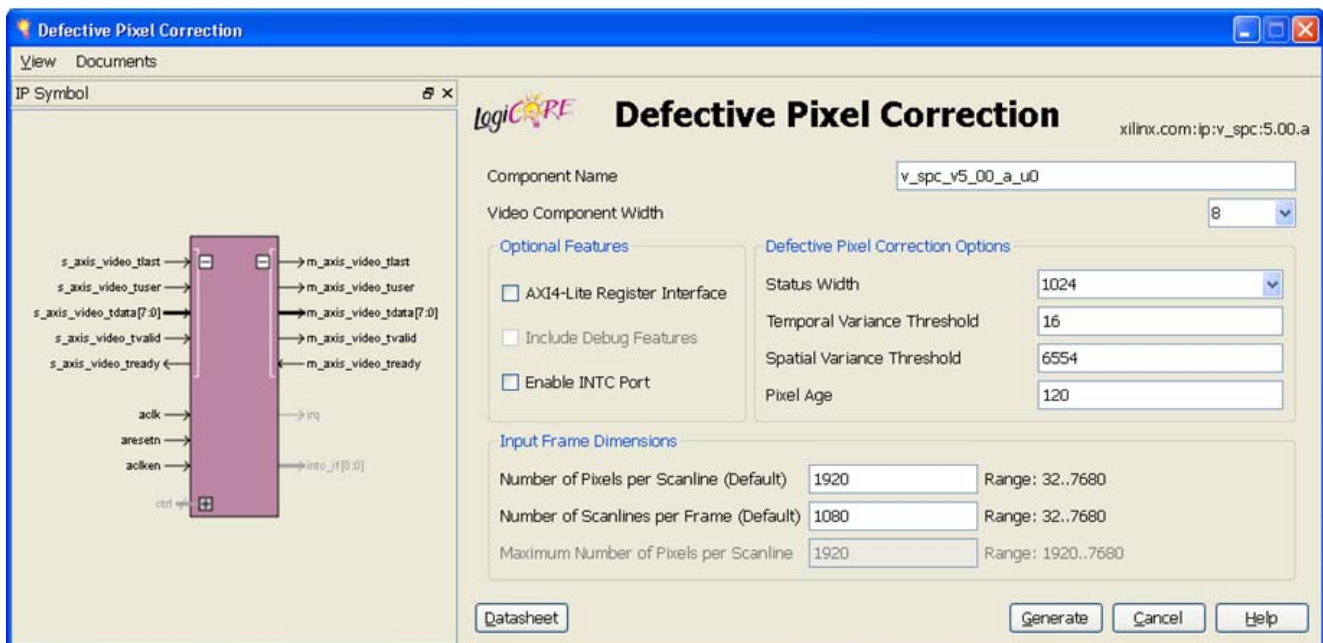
Defective Pixel Correction

View Documents

IP Symbol

s_axis_video_tlast
s_axis_video_tuser
s_axis_video_tdata[7:0]
s_axis_video_tvalid
s_axis_video_tready
aclk
aresetn
aclken
ctrl

m_axis_video_tlast
m_axis_video_tuser
m_axis_video_tdata[7:0]
m_axis_video_tvalid
m_axis_video_tready
irq
intc_if[8:0]

LogiCORE Defective Pixel Correction xilinx.com:ip:v_spc:5.00.a

Component Name v_spc_v5_00_a_u0

Video Component Width 8

Optional Features

AXI4-Lite Register Interface

Include Debug Features

Enable INTC Port

Defective Pixel Correction Options

Status Width 1024

Temporal Variance Threshold 16

Spatial Variance Threshold 6554

Pixel Age 120

Input Frame Dimensions

Number of Pixels per Scanline (Default) 1920 Range: 32..7680

Number of Scanlines per Frame (Default) 1080 Range: 32..7680

Maximum Number of Pixels per Scanline 1920 Range: 1920..7680

Datasheet

Generate Cancel Help